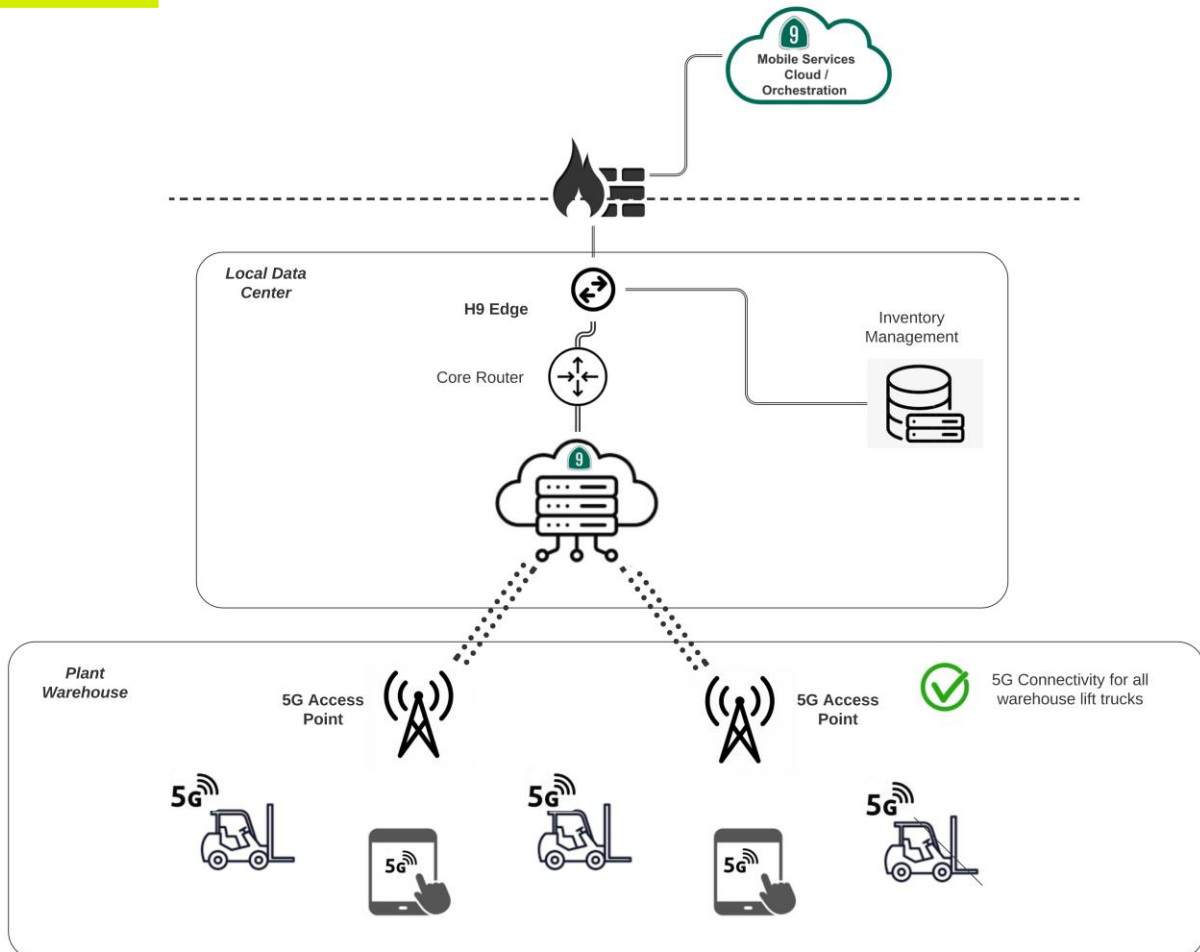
9
Mobile Services Cloud / Orchestration

Local Data Center

H9 Edge

Inventory Management

Core Router

9

Plant Warehouse

5G Access Point

5G Access Point

5G Connectivity for all warehouse lift trucks

5G

5G

5G

5G

5G